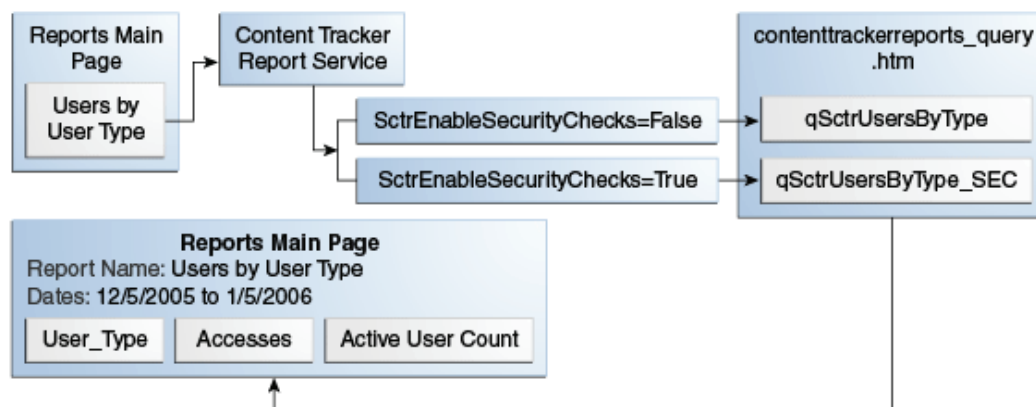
Reports Main Page

Users by User Type

Content Tracker Report Service

SctrEnableSecurityChecks=False

SctrEnableSecurityChecks=True

contenttrackerreports_query.htm

qSctrUsersByType

qSctrUsersByType_SEC

Reports Main Page
Report Name: Users by User Type
Dates: 12/5/2005 to 1/5/2006

User_Type

Accesses

Active User Count